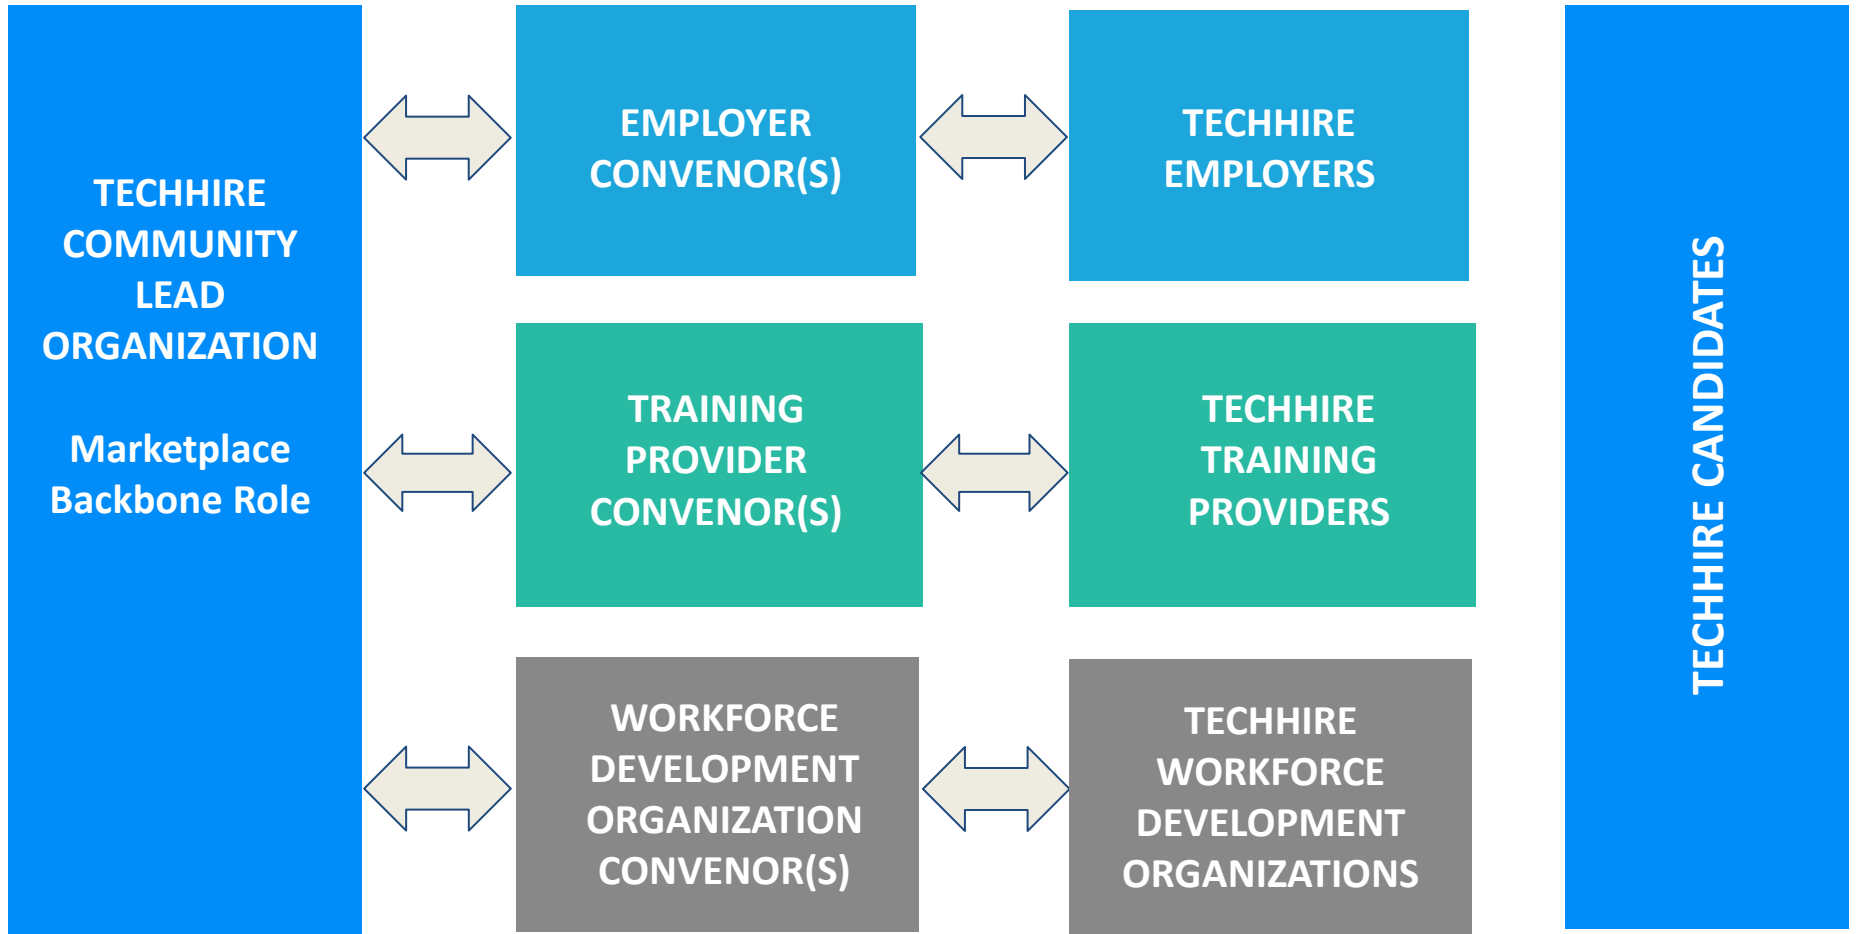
TECHHIRE COMMUNITY LEAD ORGANIZATION

Marketplace Backbone Role

EMPLOYER CONVENOR(S)

TECHHIRE EMPLOYERS

TRAINING PROVIDER CONVENOR(S)

TECHHIRE TRAINING PROVIDERS

WORKFORCE DEVELOPMENT ORGANIZATION CONVENOR(S)

TECHHIRE WORKFORCE DEVELOPMENT ORGANIZATIONS

TECHHIRE CANDIDATES